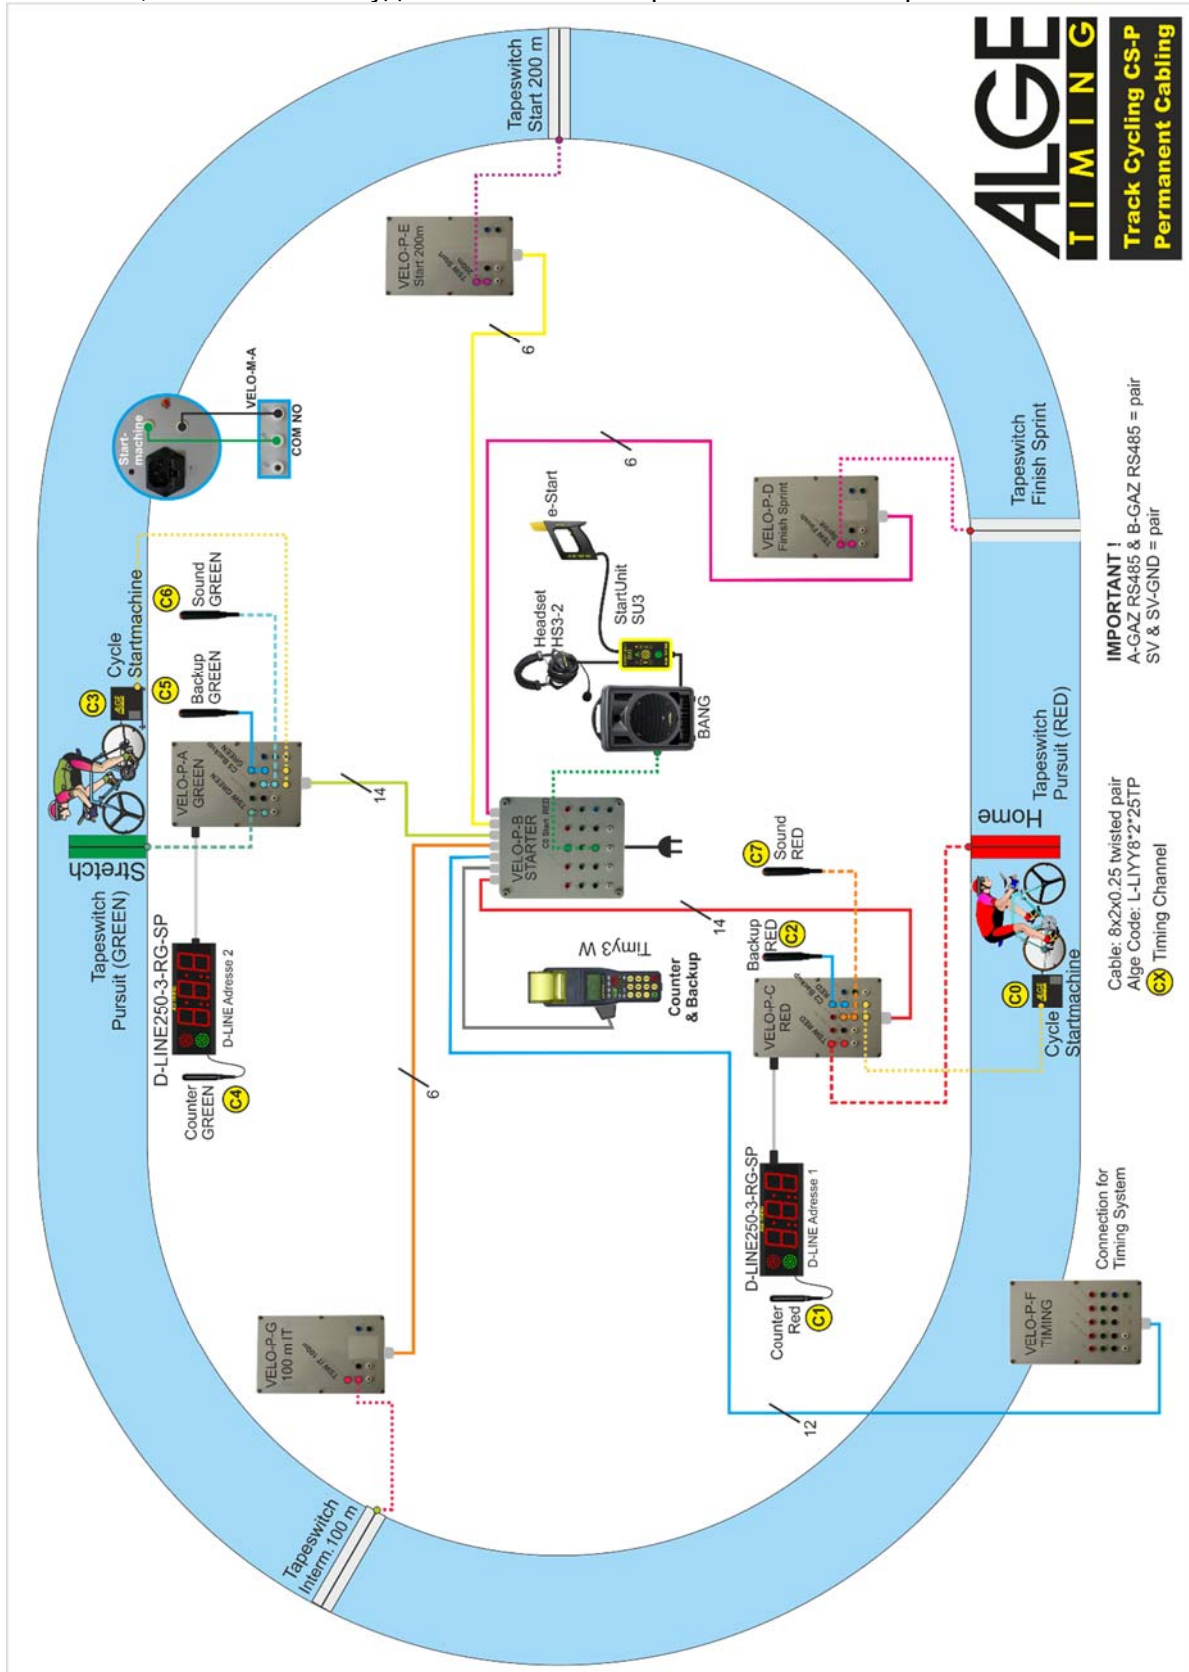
ALGE
TIMING
Track Cycling CS-P
Permanent Cabling

Tapeswitch Start 200 m

VELO-P-E Start 200m

6

Start-machine
VELO-M-A
COM NO

Tapeswitch Finish Sprint

VELO-P-D Finish Sprint

6

e-Start

Headset HS3-2

StartUnit SU3

BANG

IMPORTANT !
A-GAZ RS485 & B-GAZ RS485 = pair
SV & SV-GND = pair

Cycle Startmachine
C3
C6 Sound GREEN
C5 Backup GREEN

VELO-P-A GREEN

14

Stretch

Tapeswitch Pursuit (GREEN)

D-LINE250-3-RG-SP
D-LINE Adresse 2
Counter GREEN C4

VELO-P-B STARTER

Home
Tapeswitch Pursuit (RED)

C7 Sound RED

14

Timy3 W
Counter & Backup

Backup RED C2

VELO-P-C RED

C0
Cycle Startmachine

Cable: 8x2x0.25 twisted pair
Alge Code: L-LIYY8*2*25TP
CX Timing Channel

6

D-LINE250-3-RG-SP
D-LINE Adresse 1
Counter Red C1

Connection for Timing System

VELO-P-F TIMING

VELO-P-G 100 m IT

12

Tapeswitch Interm. 100 m